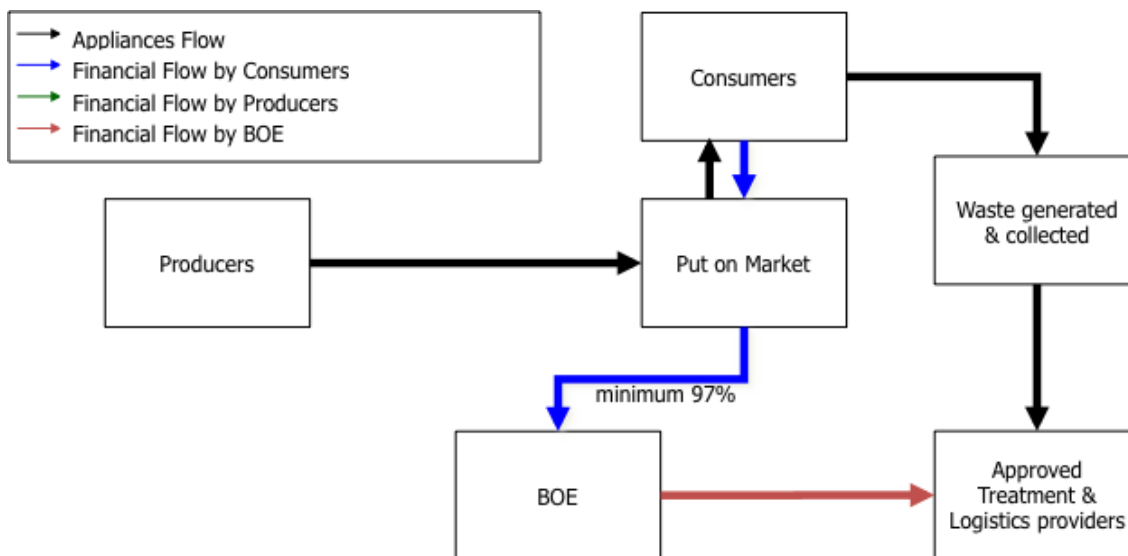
Appliances Flow
Financial Flow by Consumers
Financial Flow by Producers
Financial Flow by BOE

Consumers

Waste generated & collected

Producers

Put on Market

minimum 97%

BOE

Approved Treatment & Logistics providers